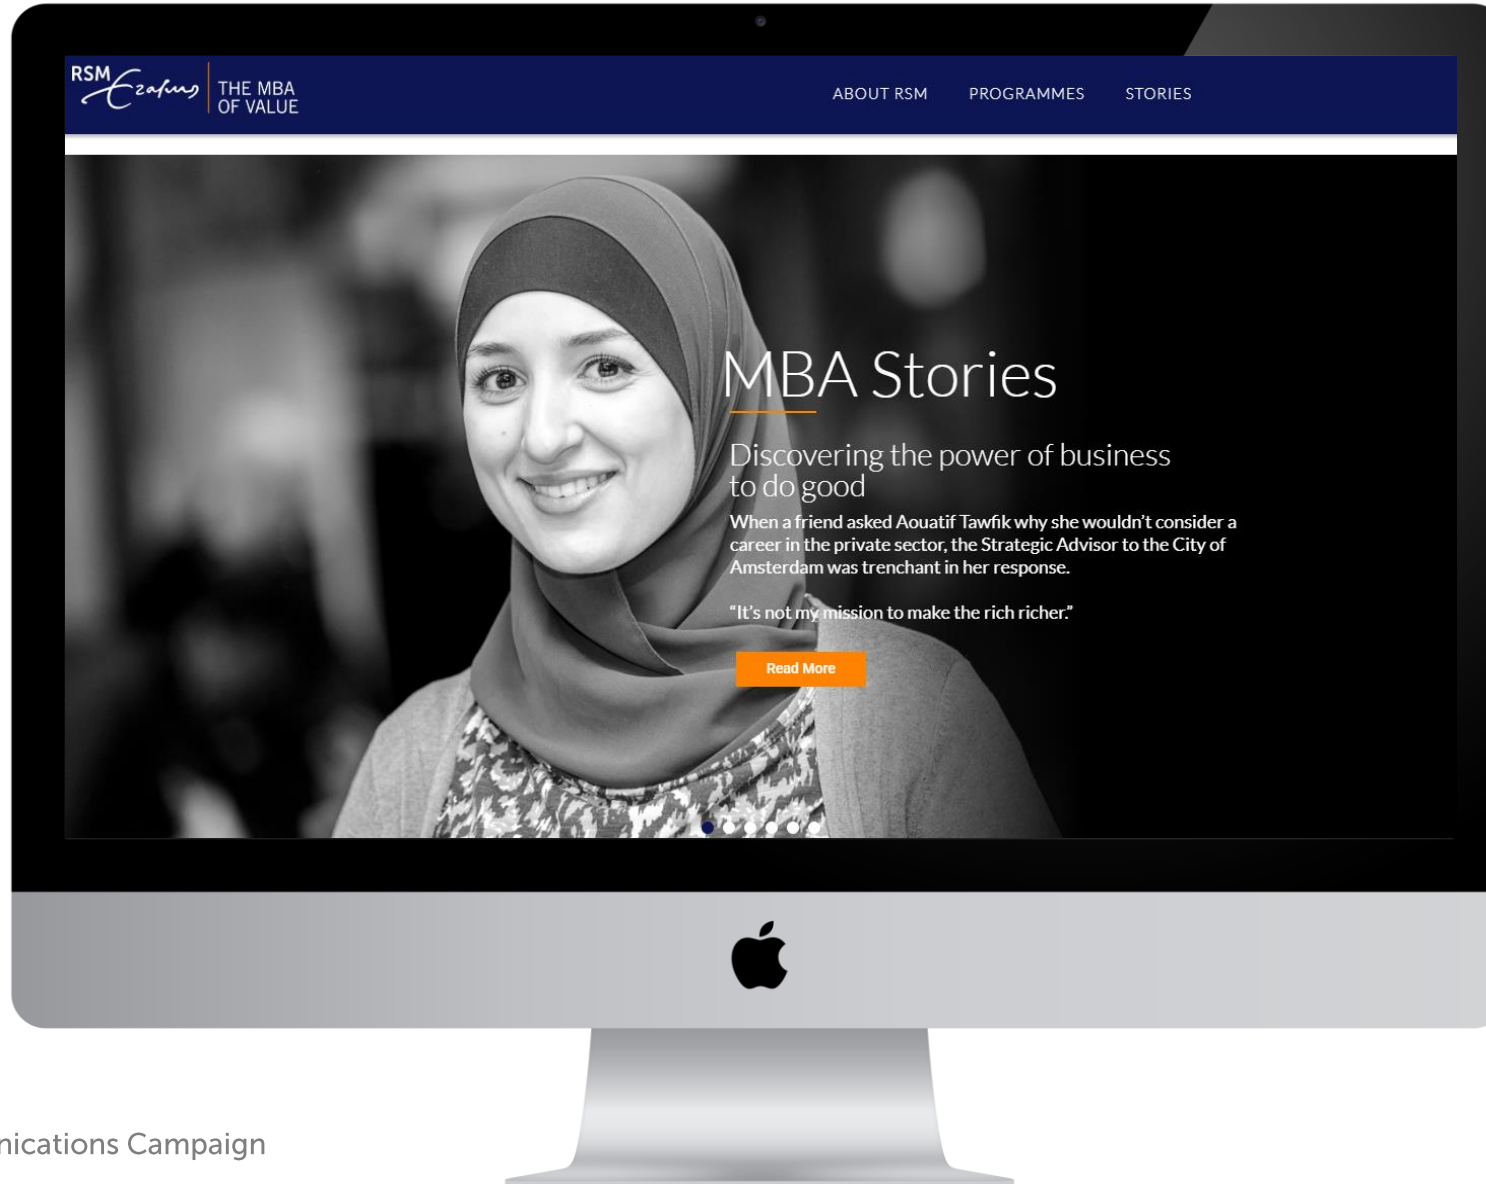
RSM Erafus THE MBA OF VALUE

ABOUT RSM PROGRAMMES STORIES

MBA Stories

Discovering the power of business to do good

When a friend asked Aouatif Tawfik why she wouldn't consider a career in the private sector, the Strategic Advisor to the City of Amsterdam was trenchant in her response.

"It's not my mission to make the rich richer."

Read More

nications Campaign